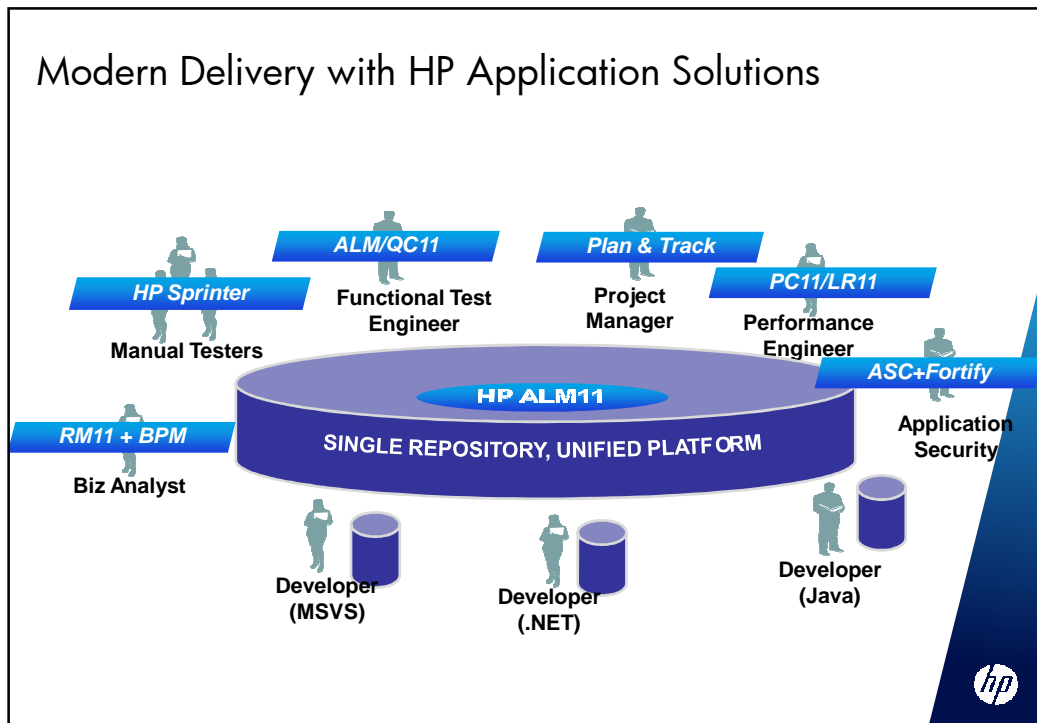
Modern Delivery with HP Application Solutions

ALM/QC11

Plan & Track

HP Sprinter

PC11/LR11

Functional Test Engineer

Project Manager

Manual Testers

Performance Engineer

ASC+Fortify

HP ALM11

SINGLE REPOSITORY, UNIFIED PLATFORM

RM11 + BPM

Application Security

Biz Analyst

Developer (MSVS)

Developer (.NET)

Developer (Java)

hp